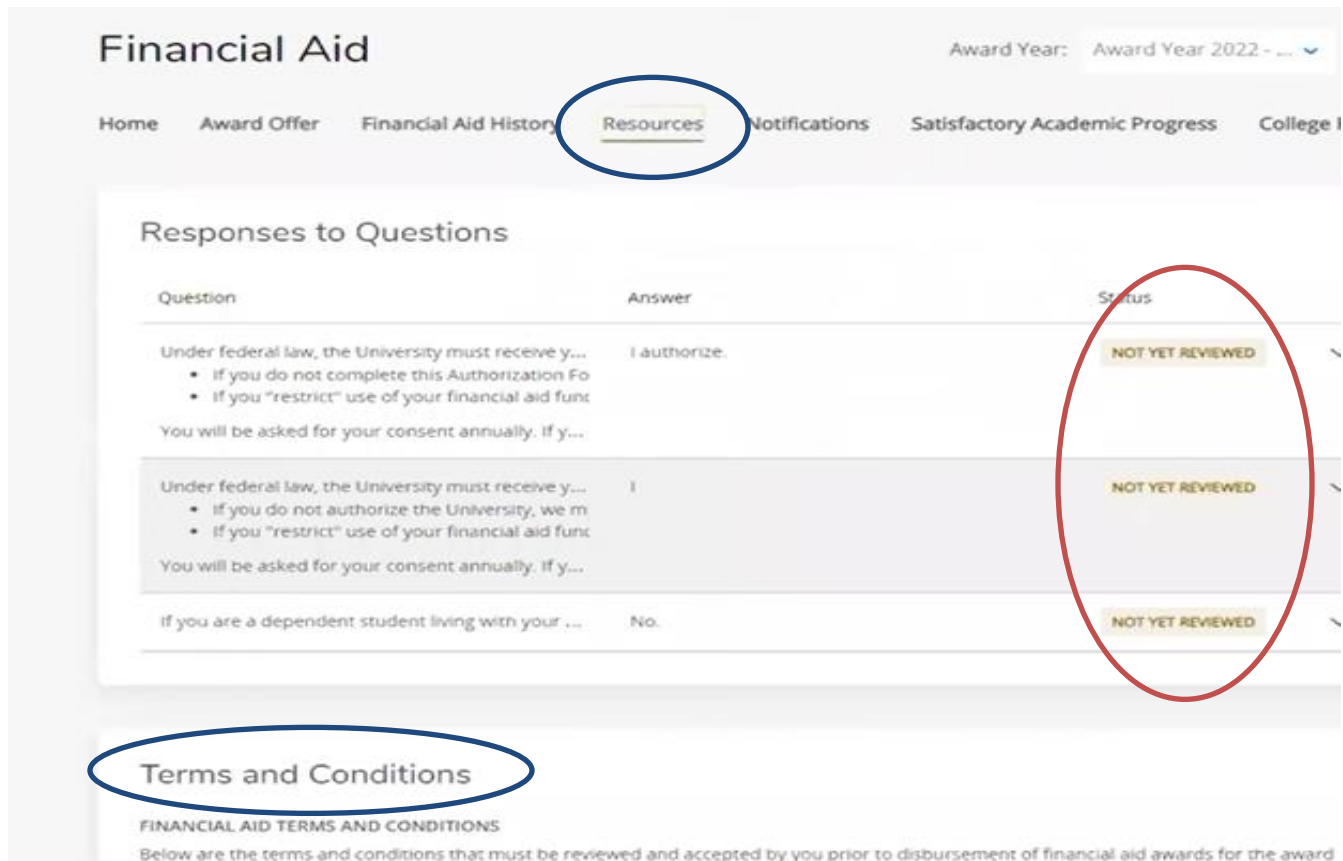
Financial Aid

Award Year: Award Year 2022 - ...

Home Award Offer Financial Aid History Resources Notifications Satisfactory Academic Progress College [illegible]

Responses to Questions

| Question | Answer | Status |
|---|---|---|
| Under federal law, the University must receive y... • If you do not complete this Authorization Fo • If you "restrict" use of your financial aid func You will be asked for your consent annually. If y... | I authorize. | NOT YET REVIEWED |
| Under federal law, the University must receive y... • If you do not authorize the University, we m • If you "restrict" use of your financial aid func You will be asked for your consent annually. If y... | I | NOT YET REVIEWED |
| If you are a dependent student living with your ... | No. | NOT YET REVIEWED |

Terms and Conditions

FINANCIAL AID TERMS AND CONDITIONS

Below are the terms and conditions that must be reviewed and accepted by you prior to disbursement of financial aid awards for the award